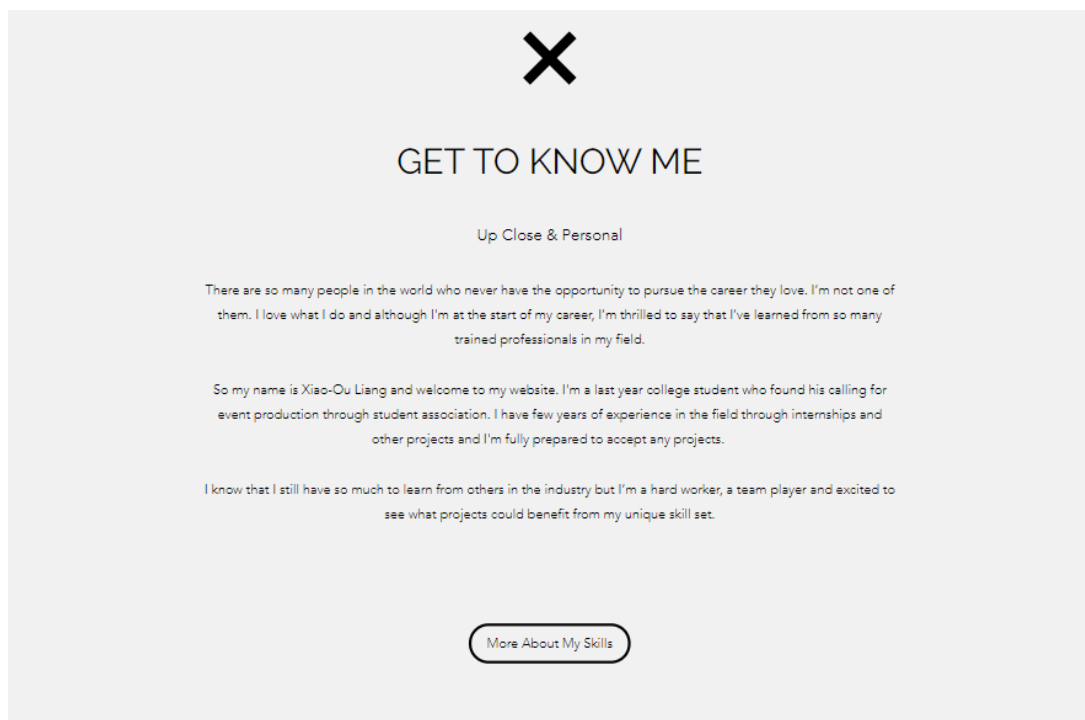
GET TO KNOW ME

Up Close & Personal

There are so many people in the world who never have the opportunity to pursue the career they love. I'm not one of them. I love what I do and although I'm at the start of my career, I'm thrilled to say that I've learned from so many trained professionals in my field.

So my name is Xiao-Ou Liang and welcome to my website. I'm a last year college student who found his calling for event production through student association. I have few years of experience in the field through internships and other projects and I'm fully prepared to accept any projects.

I know that I still have so much to learn from others in the industry but I'm a hard worker, a team player and excited to see what projects could benefit from my unique skill set.

More About My Skills